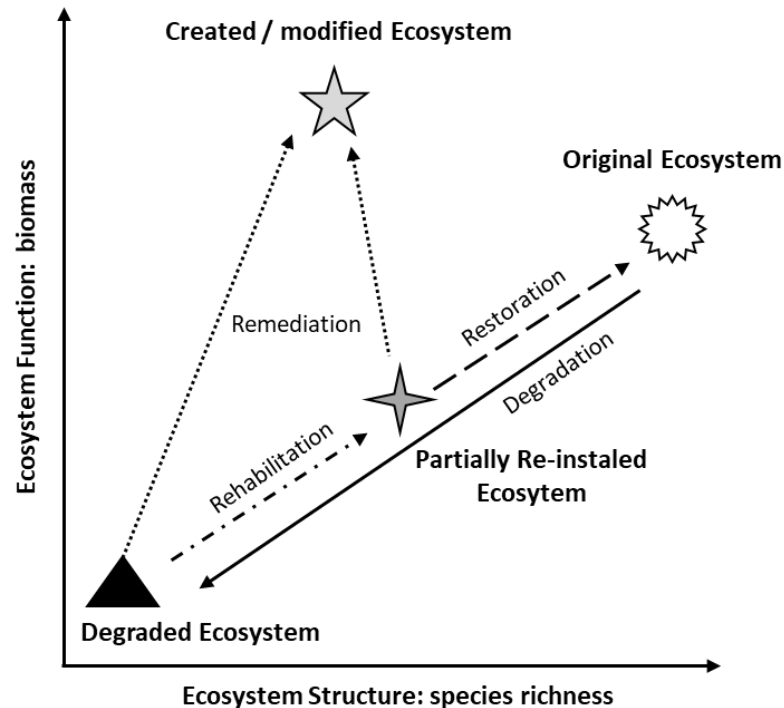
Created / modified Ecosystem

Original Ecosystem

Ecosystem Function: biomass

Remediation

Restoration

Degradation

Rehabilitation

Partially Re-instaled Ecosytem

Degraded Ecosystem

Ecosystem Structure: species richness